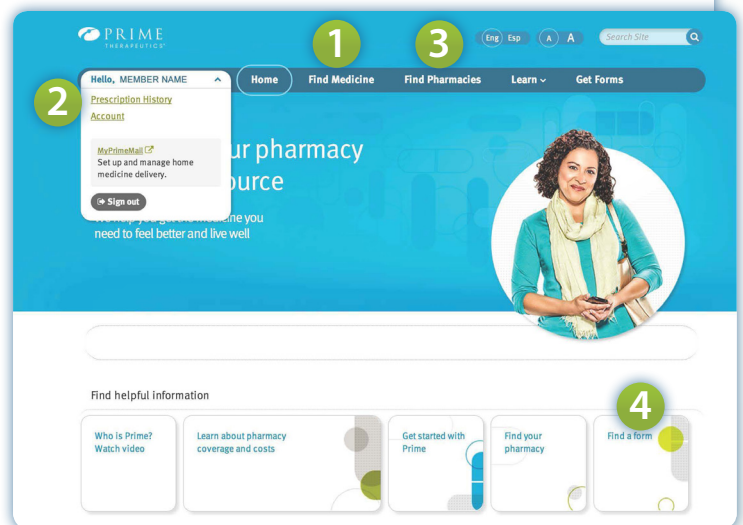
PRIME THERAPEUTICS

1

3

Eng Esp

A A

Search Site

Hello, MEMBER NAME

Home

Find Medicine

Find Pharmacies

Learn

Get Forms

2

Prescription History

Account

MyPrimeMail
Set up and manage home medicine delivery.

Sign out

ur pharmacy
ource

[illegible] ine you
need to feel better and live well

Find helpful information

4

Who is Prime? Watch video

Learn about pharmacy coverage and costs

Get started with Prime

Find your pharmacy

Find a form